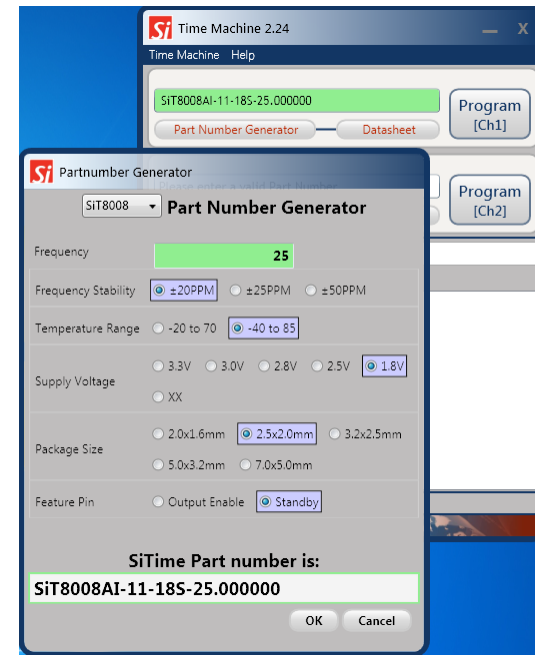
Si Time Machine 2.24

Time Machine Help

SiT8008AI-11-18S-25.000000

Part Number Generator

Datasheet

Program [Ch1]

Program [Ch2]

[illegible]lease enter a valid Part Number

Si Partnumber Generator

SiT8008

Part Number Generator

Frequency 25

Frequency Stability ±20PPM ±25PPM ±50PPM

Temperature Range -20 to 70 -40 to 85

Supply Voltage 3.3V 3.0V 2.8V 2.5V 1.8V XX

Package Size 2.0x1.6mm 2.5x2.0mm 3.2x2.5mm 5.0x3.2mm 7.0x5.0mm

Feature Pin Output Enable Standby

SiTime Part number is:

SiT8008AI-11-18S-25.000000

OK Cancel